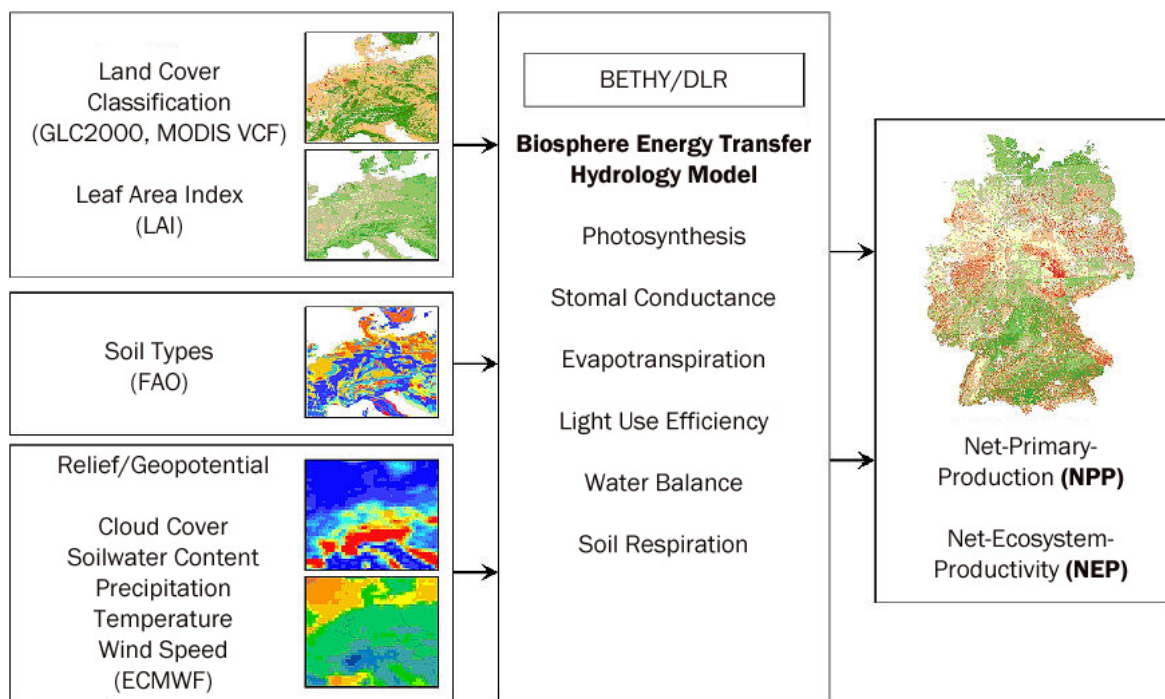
Land Cover Classification (GLC2000, MODIS VCF)

Leaf Area Index (LAI)

Soil Types (FAO)

Relief/Geopotential

Cloud Cover
Soilwater Content
Precipitation
Temperature
Wind Speed
(ECMWF)

BETHY/DLR

**Biosphere Energy Transfer Hydrology Model**

Photosynthesis

Stomal Conductance

Evapotranspiration

Light Use Efficiency

Water Balance

Soil Respiration

Net-Primary-Production **(NPP)**

Net-Ecosystem-Productivity **(NEP)**